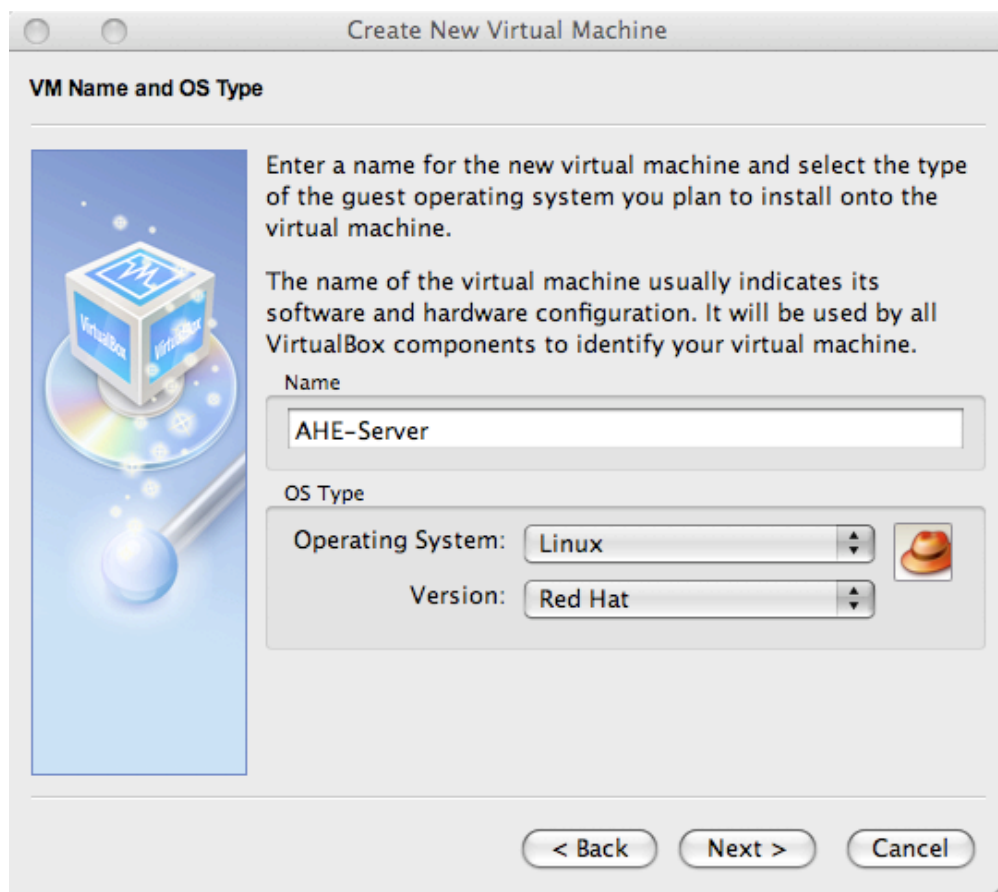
Create New Virtual Machine

VM Name and OS Type

Enter a name for the new virtual machine and select the type of the guest operating system you plan to install onto the virtual machine.

The name of the virtual machine usually indicates its software and hardware configuration. It will be used by all VirtualBox components to identify your virtual machine.

Name

AHE-Server

OS Type

Operating System: Linux

Version: Red Hat

VirtualBox

< Back

Next >

Cancel